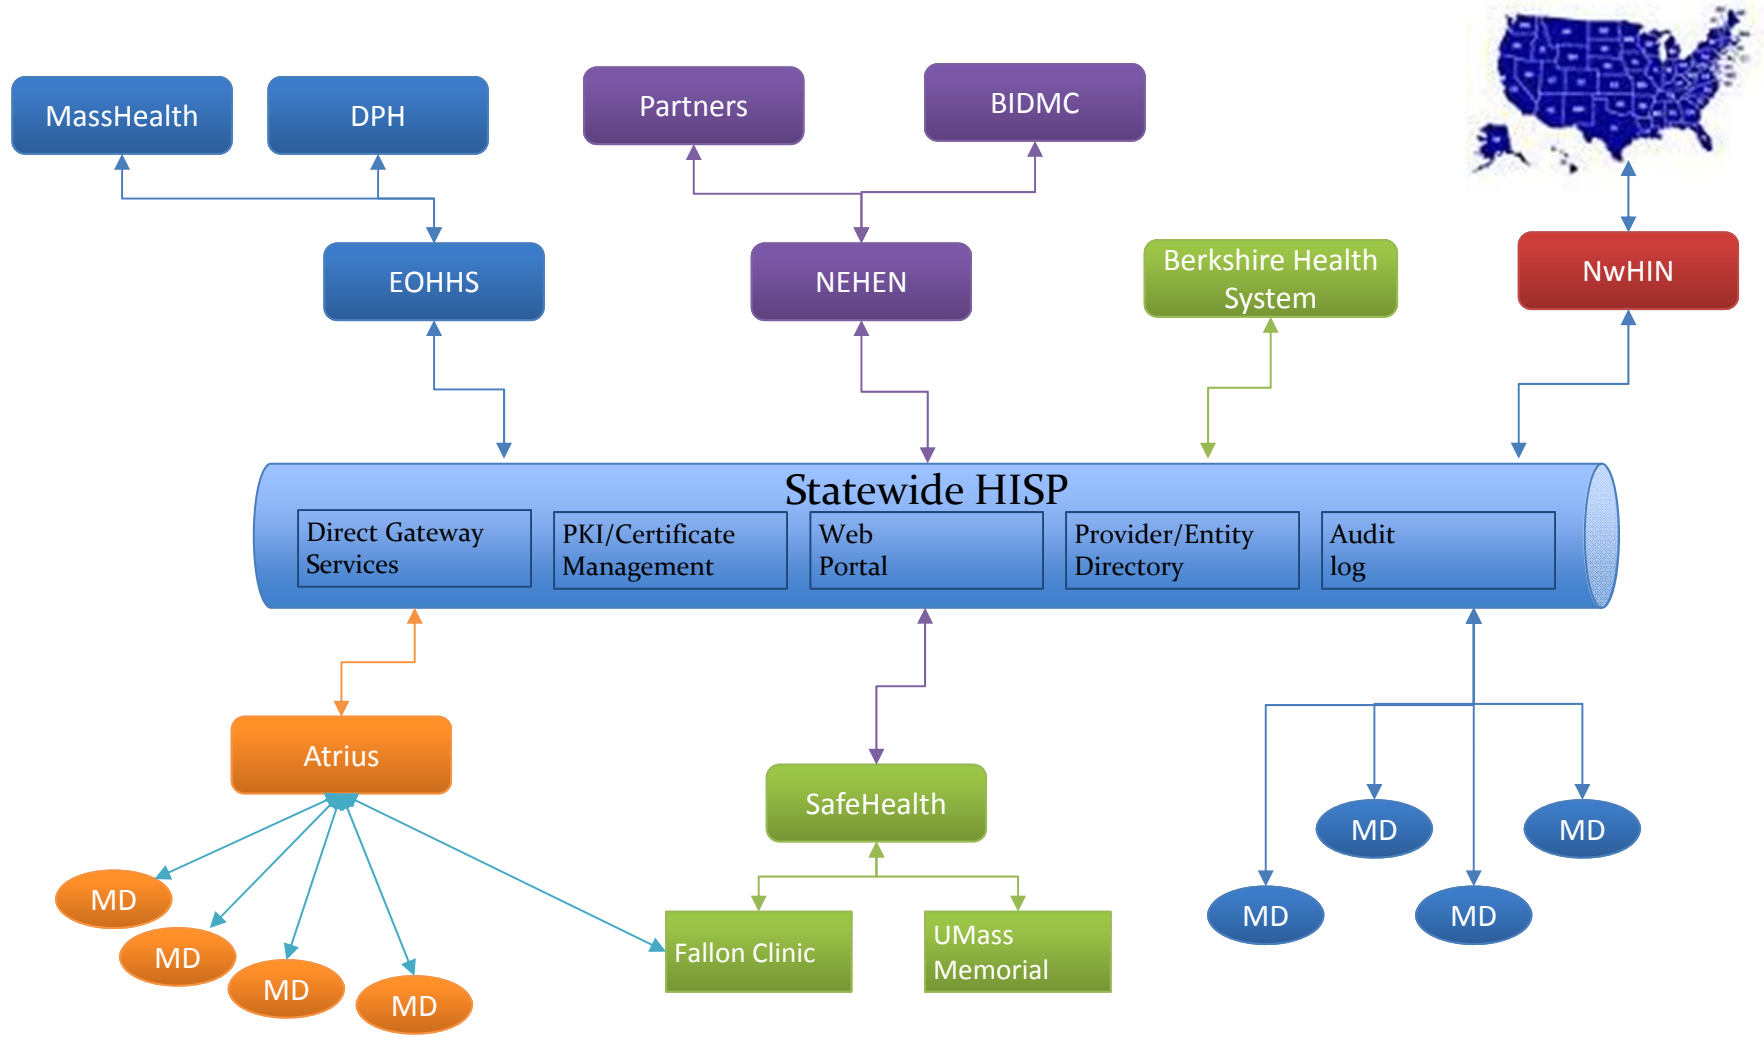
MassHealth

DPH

Partners

BIDMC

EOHHS

NEHEN

Berkshire Health System

NwHIN

Statewide HISP

Direct Gateway Services

PKI/Certificate Management

Web Portal

Provider/Entity Directory

Audit log

Atrius

SafeHealth

MD

MD

MD

MD

Fallon Clinic

UMass Memorial

MD

MD

MD

MD